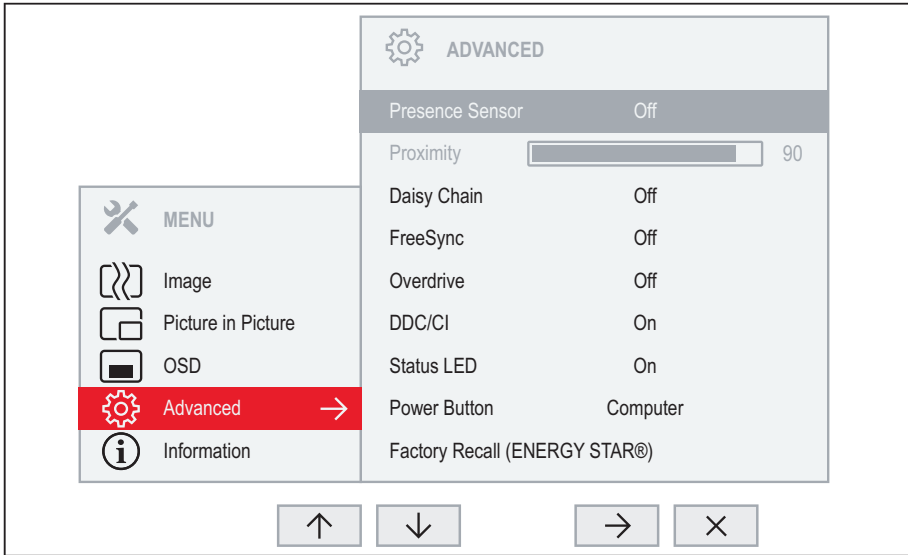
MENU

Image

Picture in Picture

OSD

Advanced →

Information

ADVANCED

| | |
|---|---|
| Presence Sensor | Off |
| Proximity | 90 |
| Daisy Chain | Off |
| FreeSync | Off |
| Overdrive | Off |
| DDC/CI | On |
| Status LED | On |
| Power Button | Computer |
| Factory Recall (ENERGY STAR®) | |

↑ ↓ → ×